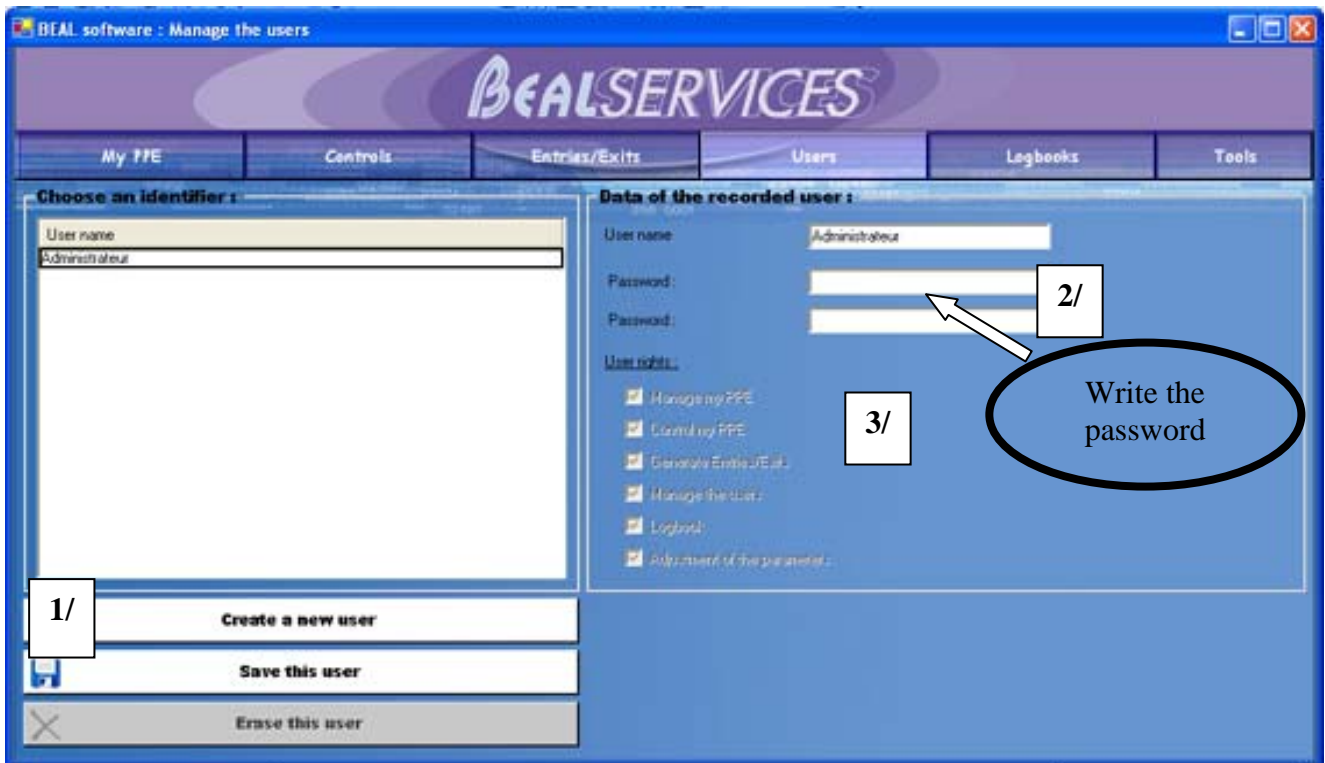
BEAL software : Manage the users

BEALSERVICES

My PPE
Controls
Entries/Exits
Users
Logbooks
Tools

Choose an identifier :

User name
Administrateur

Data of the recorded user :

User name
Administrateur

Password :

Password :

User rights :

Manage my PPE
Control my PPE
Generate Entries/Exit
Manage the users
Logbook
Adjustment of the parameters

2/

3/

Write the password

1/

Create a new user

Save this user

Erase this user